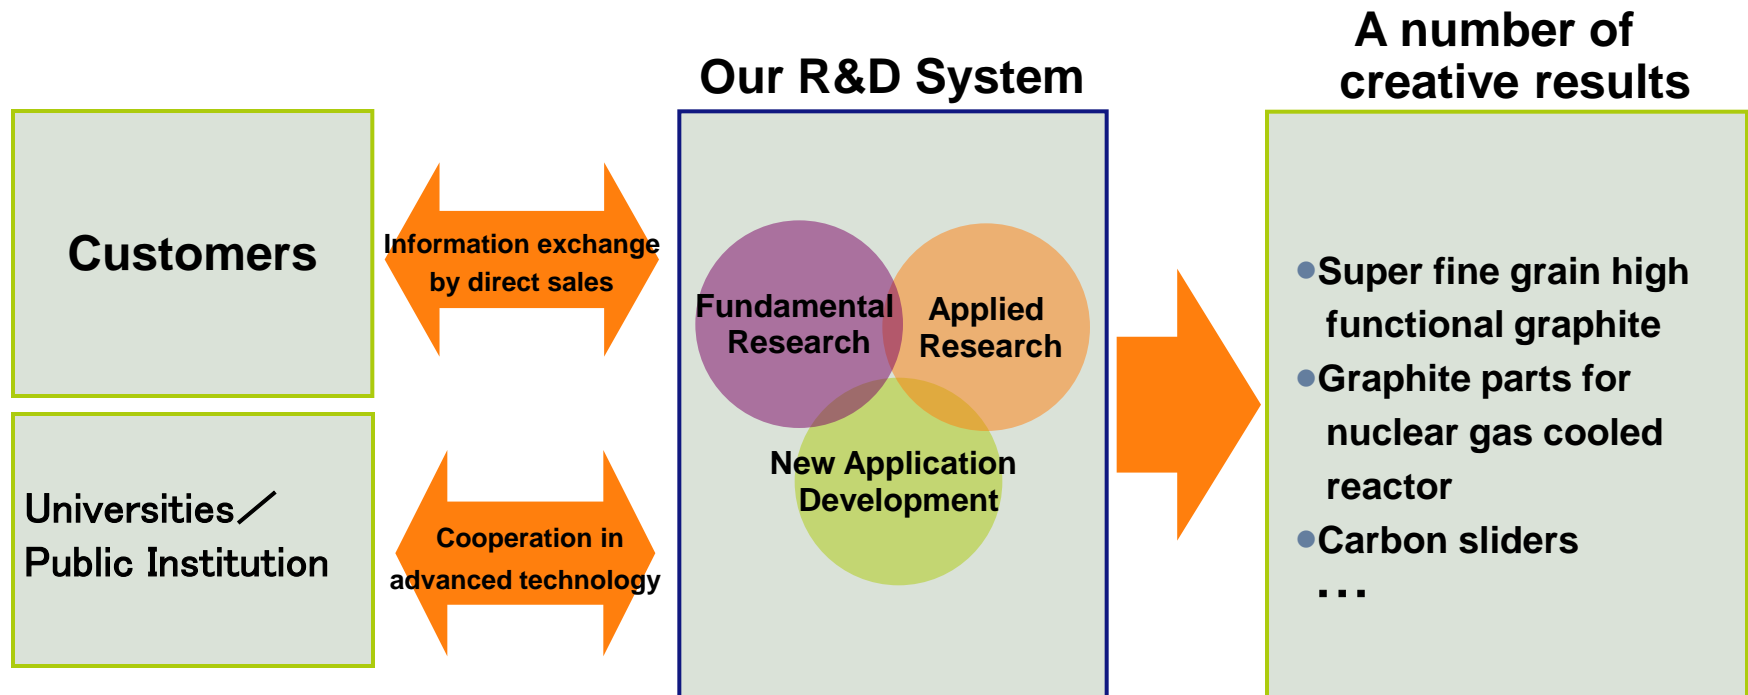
Customers

Information exchange by direct sales

Universities／ Public Institution

Cooperation in advanced technology

Our R&D System

Fundamental Research

Applied Research

New Application Development

A number of creative results

•Super fine grain high functional graphite
•Graphite parts for nuclear gas cooled reactor
•Carbon sliders
…